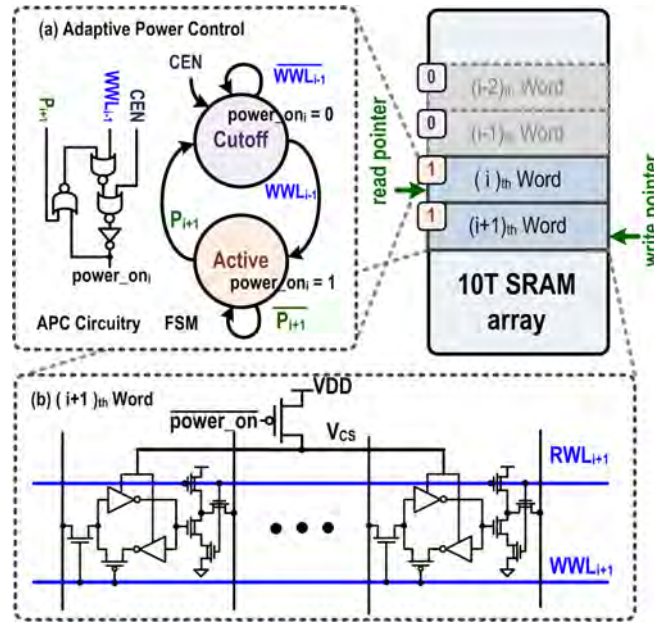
(a) Adaptive Power Control

$P_{i+1}$

$WWL_{i-1}$

CEN

power_on$_i$

APC Circuitry

CEN

$\overline{WWL_{i-1}}$

power_on$_i$ = 0

Cutoff

$WWL_{i-1}$

$P_{i+1}$

Active

power_on$_i$ = 1

$\overline{P_{i+1}}$

FSM

0 (i-2)$_{th}$ Word

0 (i-1)$_{th}$ Word

1 ( i )$_{th}$ Word

1 (i+1)$_{th}$ Word

read pointer

write pointer

10T SRAM array

(b) ( i+1 )$_{th}$ Word

VDD

$\overline{\text{power\_on}}$

$V_{CS}$

$RWL_{i+1}$

$WWL_{i+1}$